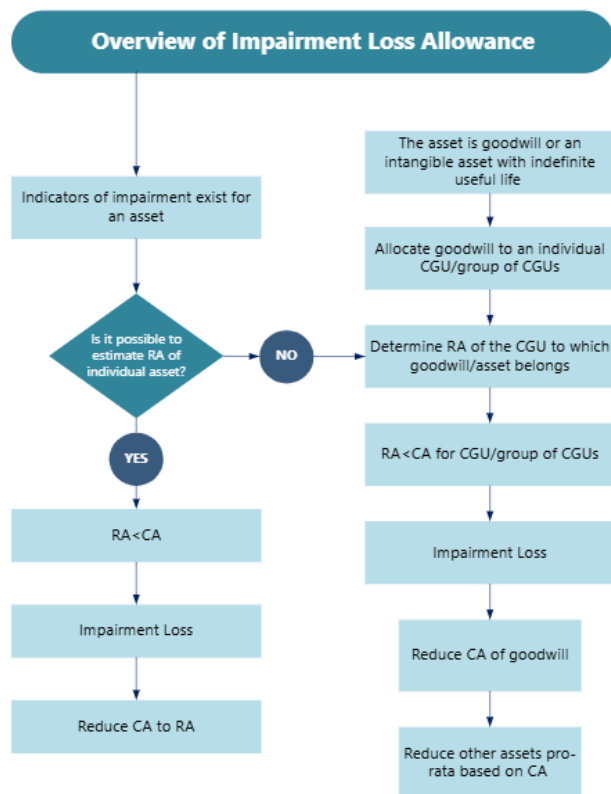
Overview of Impairment Loss Allowance

Indicators of impairment exist for an asset

Is it possible to estimate RA of individual asset?

NO

YES

RA<CA

Impairment Loss

Reduce CA to RA

The asset is goodwill or an intangible asset with indefinite useful life

Allocate goodwill to an individual CGU/group of CGUs

Determine RA of the CGU to which goodwill/asset belongs

RA<CA for CGU/group of CGUs

Impairment Loss

Reduce CA of goodwill

Reduce other assets pro-rata based on CA